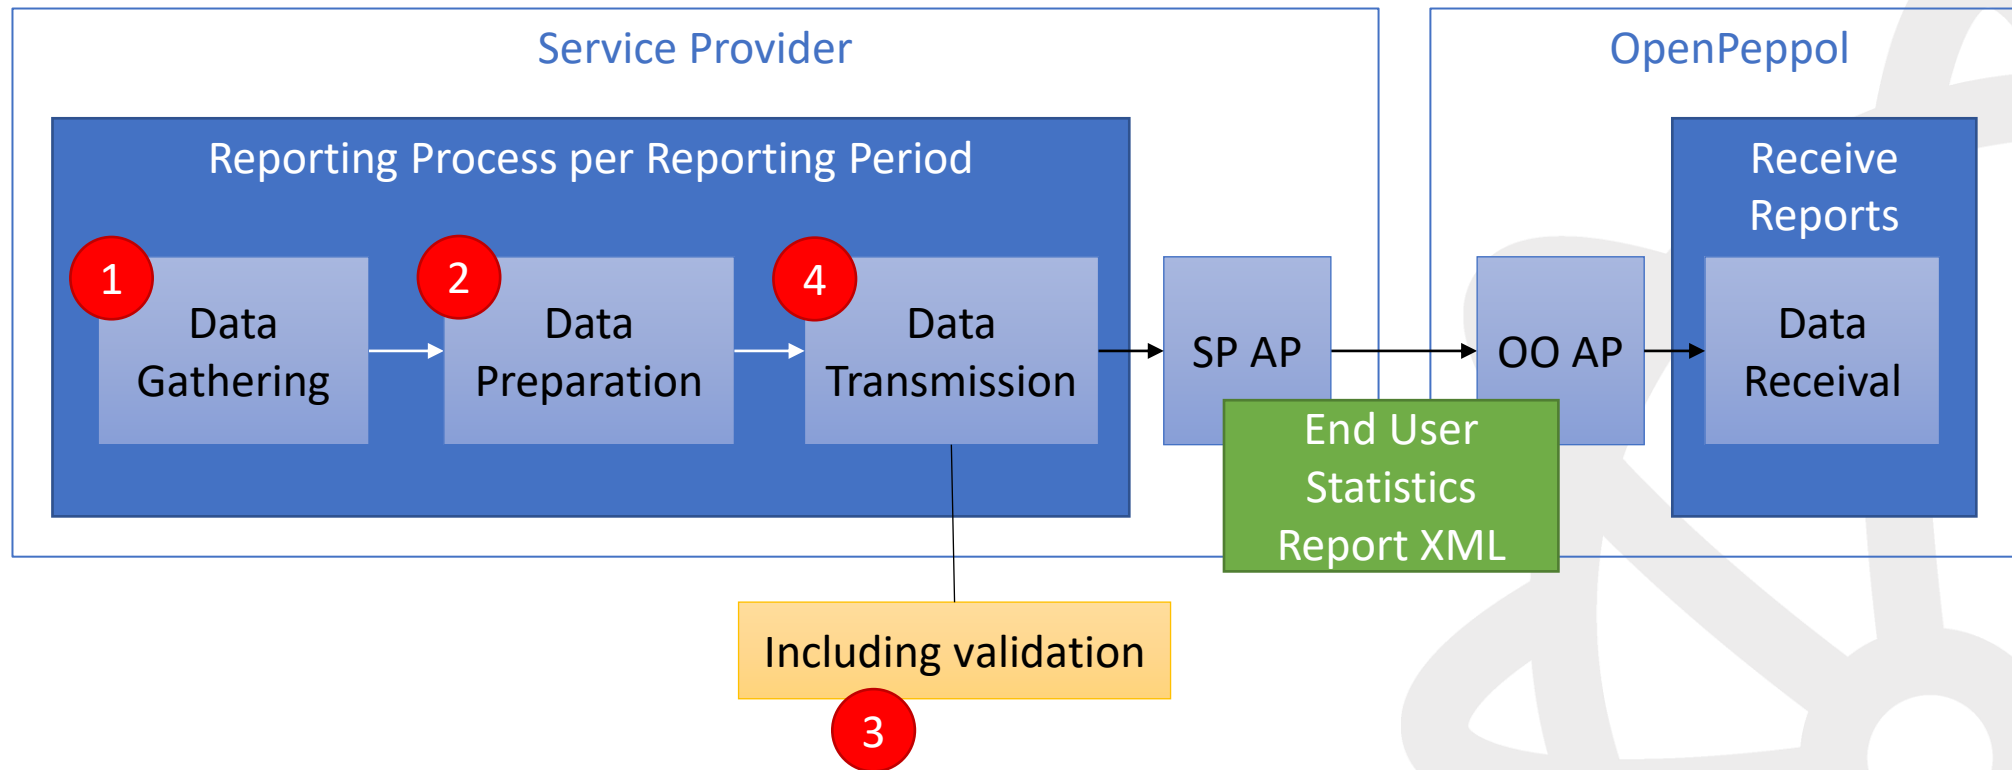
Service Provider

Reporting Process per Reporting Period

1
Data Gathering

2
Data Preparation

4
Data Transmission

SP AP

OpenPeppol

Receive Reports

OO AP

Data Receival

End User Statistics Report XML

Including validation

3